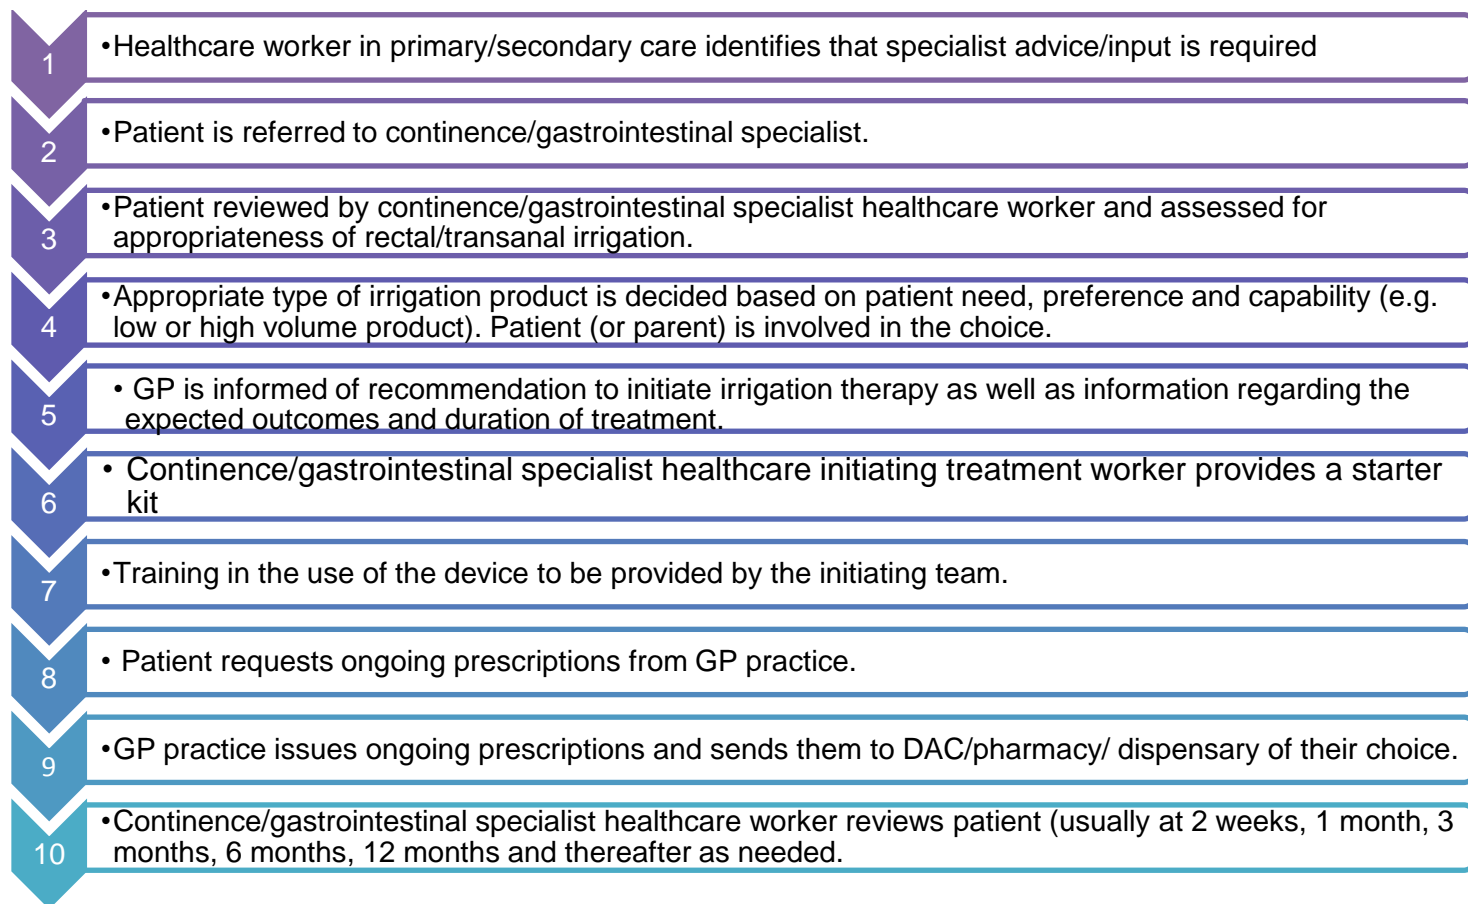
1
•Healthcare worker in primary/secondary care identifies that specialist advice/input is required

2
•Patient is referred to continence/gastrointestinal specialist.

3
•Patient reviewed by continence/gastrointestinal specialist healthcare worker and assessed for appropriateness of rectal/transanal irrigation.

4
•Appropriate type of irrigation product is decided based on patient need, preference and capability (e.g. low or high volume product). Patient (or parent) is involved in the choice.

5
• GP is informed of recommendation to initiate irrigation therapy as well as information regarding the expected outcomes and duration of treatment.

6
• Continence/gastrointestinal specialist healthcare initiating treatment worker provides a starter kit

7
•Training in the use of the device to be provided by the initiating team.

8
• Patient requests ongoing prescriptions from GP practice.

9
•GP practice issues ongoing prescriptions and sends them to DAC/pharmacy/ dispensary of their choice.

10
•Continence/gastrointestinal specialist healthcare worker reviews patient (usually at 2 weeks, 1 month, 3 months, 6 months, 12 months and thereafter as needed.